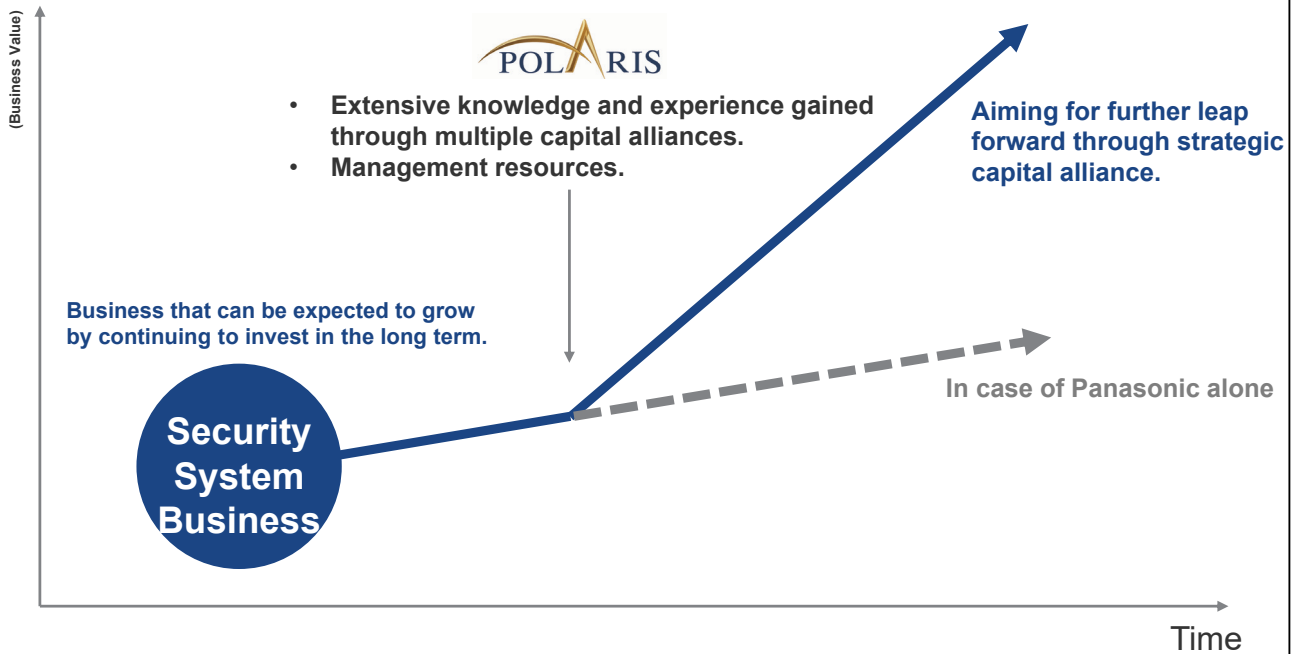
(Business Value)

POLARIS

• Extensive knowledge and experience gained through multiple capital alliances.
• Management resources.

Aiming for further leap forward through strategic capital alliance.

Business that can be expected to grow by continuing to invest in the long term.

In case of Panasonic alone

Security System Business

Time